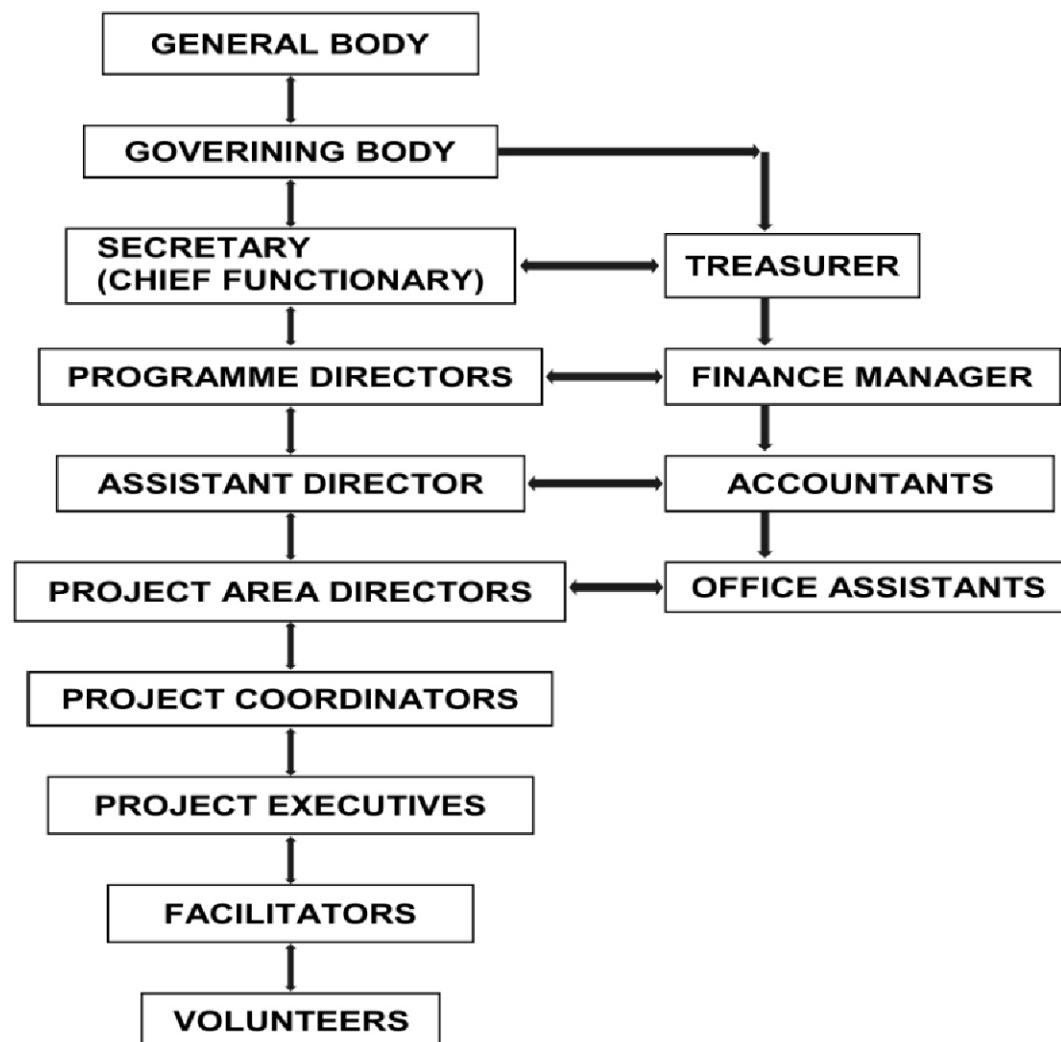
GENERAL BODY

GOVERINING BODY

SECRETARY (CHIEF FUNCTIONARY)

TREASURER

PROGRAMME DIRECTORS

FINANCE MANAGER

ASSISTANT DIRECTOR

ACCOUNTANTS

PROJECT AREA DIRECTORS

OFFICE ASSISTANTS

PROJECT COORDINATORS

PROJECT EXECUTIVES

FACILITATORS

VOLUNTEERS